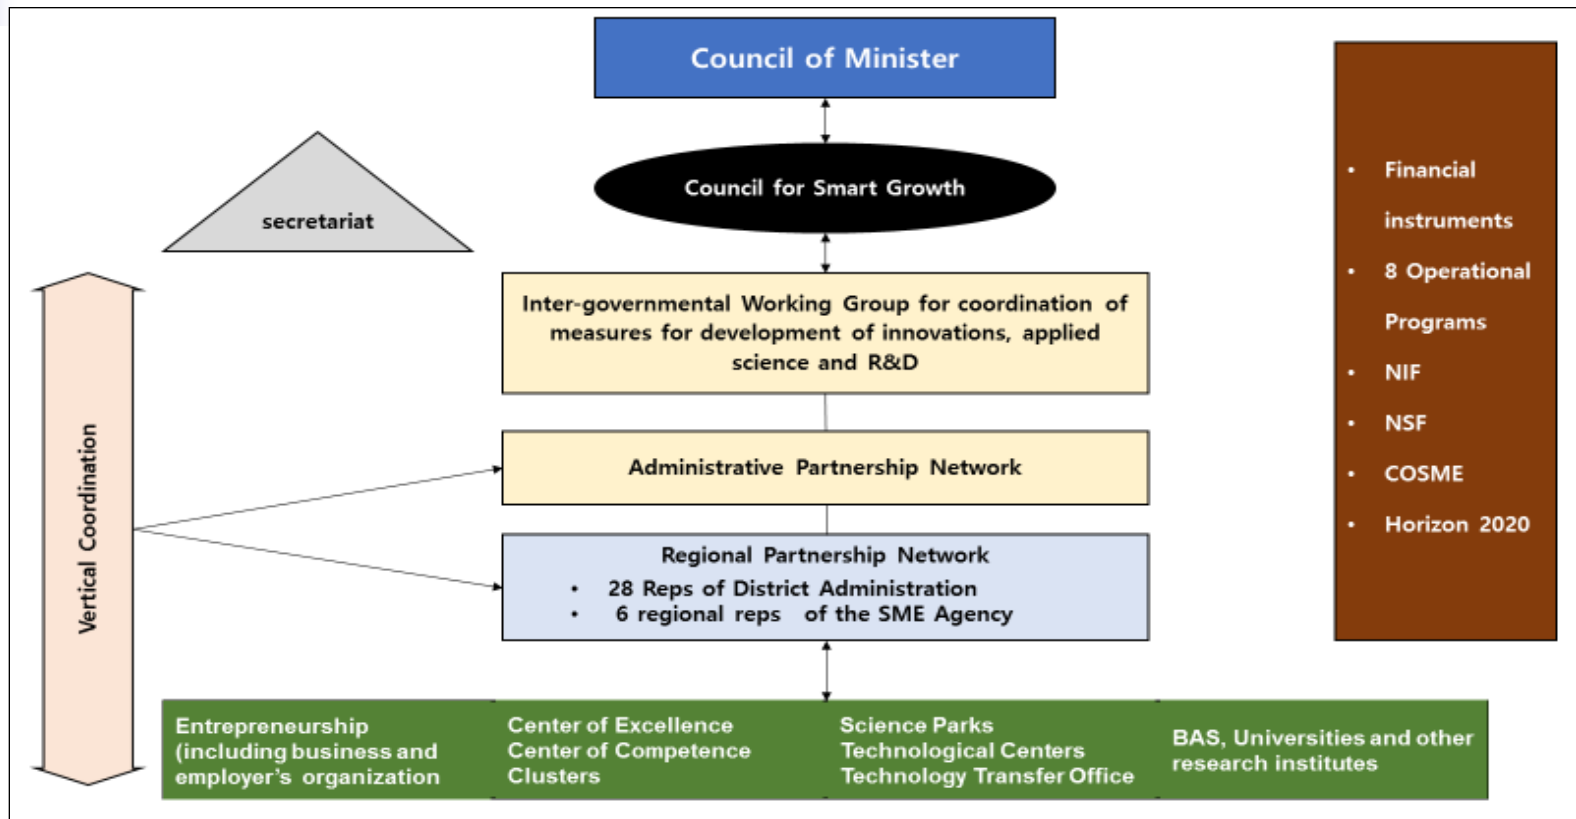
Council of Minister

Council for Smart Growth

secretariat

Inter-governmental Working Group for coordination of measures for development of innovations, applied science and R&D

Administrative Partnership Network

Regional Partnership Network
• 28 Reps of District Administration
• 6 regional reps of the SME Agency

Vertical Coordination

• Financial instruments
• 8 Operational Programs
• NIF
• NSF
• COSME
• Horizon 2020

Entrepreneurship (including business and employer's organization

Center of Excellence
Center of Competence
Clusters

Science Parks
Technological Centers
Technology Transfer Office

BAS, Universities and other research institutes